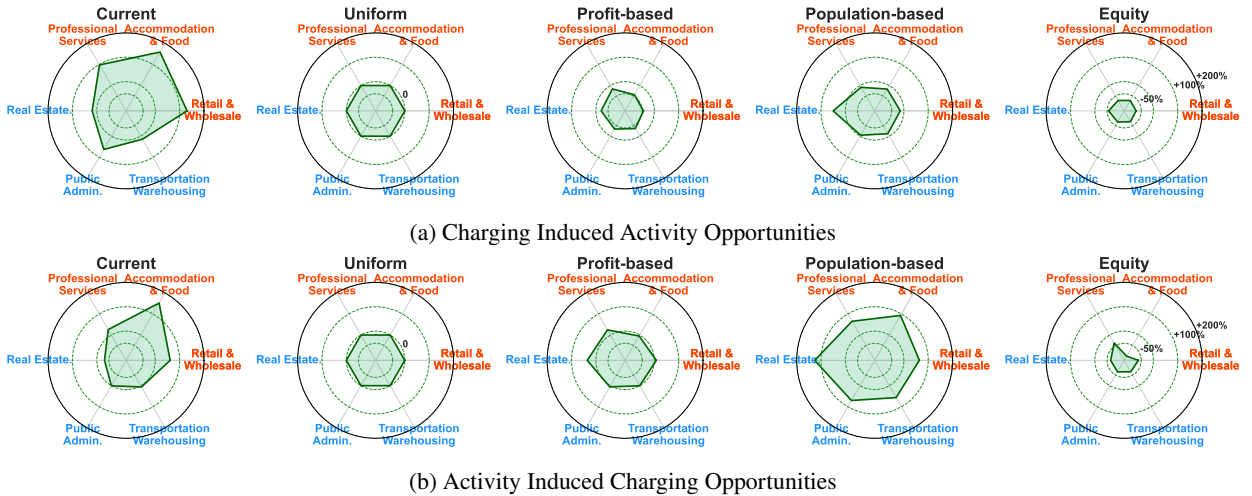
Current
Professional Services
Accommodation & Food
Real Estate
Retail & Wholesale
Public Admin.
Transportation Warehousing

Uniform
Professional Services
Accommodation & Food
0
Real Estate
Retail & Wholesale
Public Admin.
Transportation Warehousing

Profit-based
Professional Services
Accommodation & Food
Real Estate
Retail & Wholesale
Public Admin.
Transportation Warehousing

Population-based
Professional Services
Accommodation & Food
Real Estate
Retail & Wholesale
Public Admin.
Transportation Warehousing

Equity
Professional Services
Accommodation & Food
+200%
+100%
-50%
Real Estate
Retail & Wholesale
Public Admin.
Transportation Warehousing

(a) Charging Induced Activity Opportunities

Current
Professional Services
Accommodation & Food
Real Estate
Retail & Wholesale
Public Admin.
Transportation Warehousing

Uniform
Professional Services
Accommodation & Food
0
Real Estate
Retail & Wholesale
Public Admin.
Transportation Warehousing

Profit-based
Professional Services
Accommodation & Food
Real Estate
Retail & Wholesale
Public Admin.
Transportation Warehousing

Population-based
Professional Services
Accommodation & Food
Real Estate
Retail & Wholesale
Public Admin.
Transportation Warehousing

Equity
Professional Services
Accommodation & Food
+200%
+100%
-50%
Real Estate
Retail & Wholesale
Public Admin.
Transportation Warehousing

(b) Activity Induced Charging Opportunities